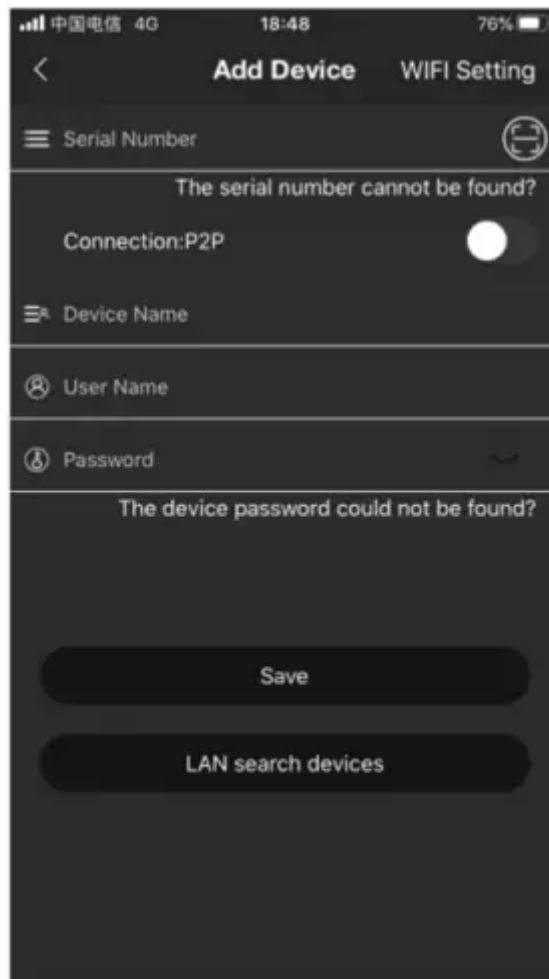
中国电信 4G 18:48 76%

Add Device WIFI Setting

Serial Number

The serial number cannot be found?

Connection:P2P

Device Name

User Name

Password

The device password could not be found?

Save

LAN search devices